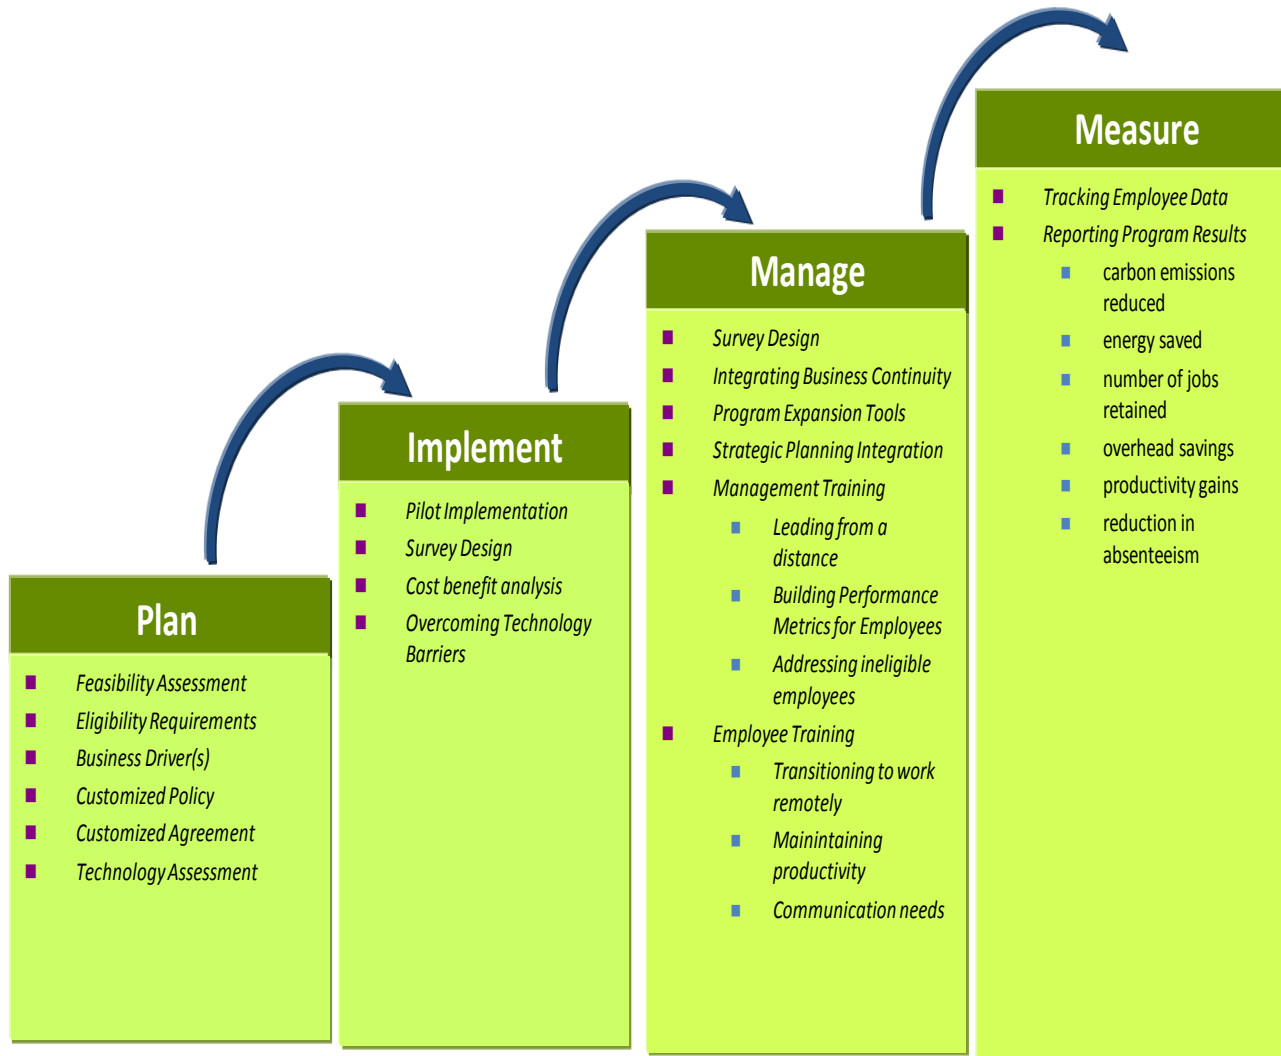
Plan

- Feasibility Assessment
- Eligibility Requirements
- Business Driver(s)
- Customized Policy
- Customized Agreement
- Technology Assessment

Implement

- Pilot Implementation
- Survey Design
- Cost benefit analysis
- Overcoming Technology Barriers

Manage

- Survey Design
- Integrating Business Continuity
- Program Expansion Tools
- Strategic Planning Integration
- Management Training
  - Leading from a distance
  - Building Performance Metrics for Employees
  - Addressing ineligible employees
- Employee Training
  - Transitioning to work remotely
  - Maintaining productivity
  - Communication needs

Measure

- Tracking Employee Data
- Reporting Program Results
  - carbon emissions reduced
  - energy saved
  - number of jobs retained
  - overhead savings
  - productivity gains
  - reduction in absenteeism